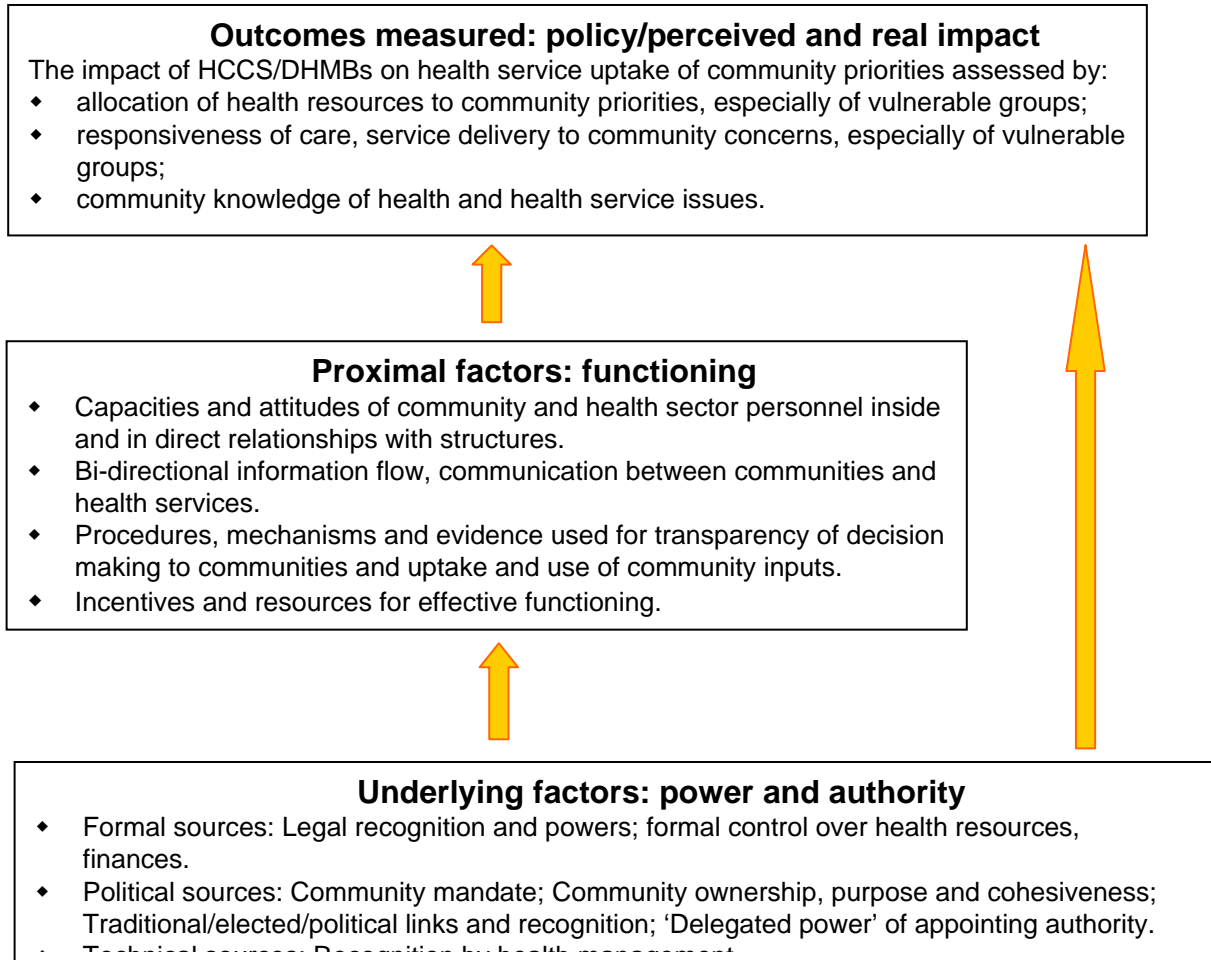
**Outcomes measured: policy/perceived and real impact**

The impact of HCCS/DHMBs on health service uptake of community priorities assessed by:

- allocation of health resources to community priorities, especially of vulnerable groups;
- responsiveness of care, service delivery to community concerns, especially of vulnerable groups;
- community knowledge of health and health service issues.

**Proximal factors: functioning**

- Capacities and attitudes of community and health sector personnel inside and in direct relationships with structures.
- Bi-directional information flow, communication between communities and health services.
- Procedures, mechanisms and evidence used for transparency of decision making to communities and uptake and use of community inputs.
- Incentives and resources for effective functioning.

**Underlying factors: power and authority**

- Formal sources: Legal recognition and powers; formal control over health resources, finances.
- Political sources: Community mandate; Community ownership, purpose and cohesiveness; Traditional/elected/political links and recognition; 'Delegated power' of appointing authority.
- Technical sources: Recognition by health management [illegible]